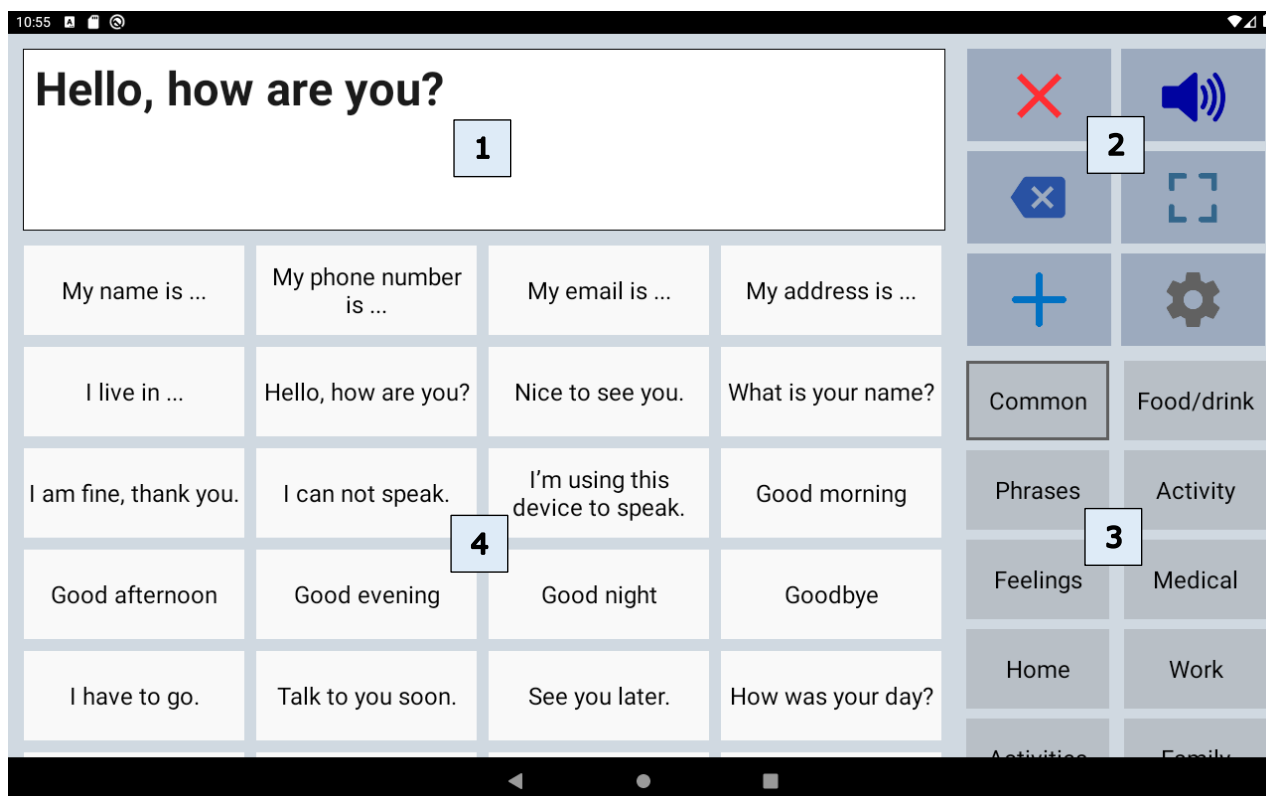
10:55

Hello, how are you?

1

2

| My name is ... | My phone number is ... | My email is ... | My address is ... |
|---|---|---|---|
| I live in ... | Hello, how are you? | Nice to see you. | What is your name? |
| I am fine, thank you. | I can not speak. | I'm using this device to speak. | Good morning |
| Good afternoon | Good evening | Good night | Goodbye |
| I have to go. | Talk to you soon. | See you later. | How was your day? |

4

Common
Food/drink
Phrases
Activity
3
Feelings
Medical
Home
Work
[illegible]
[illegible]